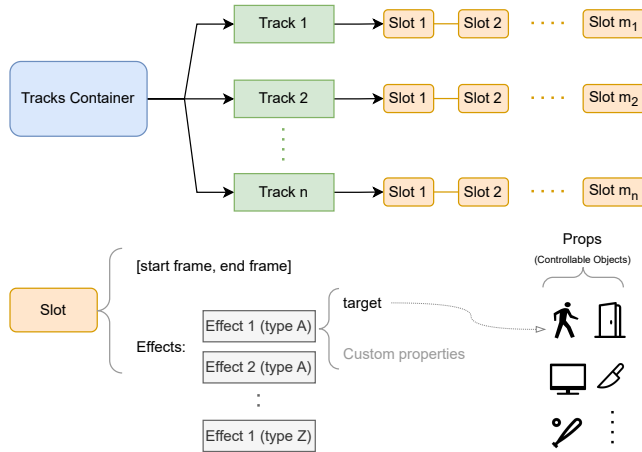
Tracks Container

Track 1

Slot 1

Slot 2

····

Slot $m_1$

Track 2

Slot 1

Slot 2

····

Slot $m_2$

Track n

Slot 1

Slot 2

····

Slot $m_n$

Slot

[start frame, end frame]

Effects:

Effect 1 (type A)

Effect 2 (type A)

Effect 1 (type Z)

target

Custom properties

Props

(Controllable Objects)